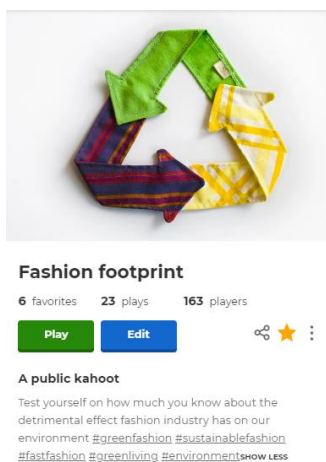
Fashion footprint

6 favorites 23 plays 163 players

Play Edit

A public kahoot

Test yourself on how much you know about the detrimental effect fashion industry has on our environment #greenfashion #sustainablefashion #fastfashion #greenliving #environment SHOW LESS